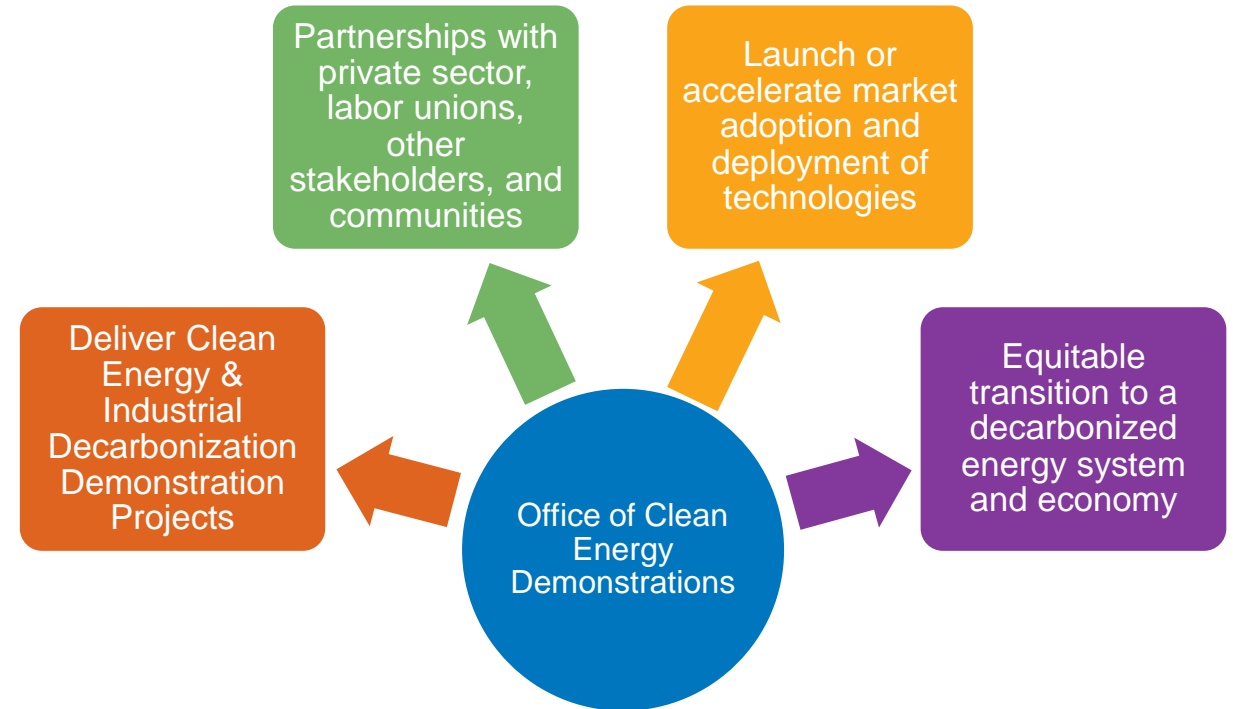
Office of Clean Energy Demonstrations

Deliver Clean Energy & Industrial Decarbonization Demonstration Projects

Partnerships with private sector, labor unions, other stakeholders, and communities

Launch or accelerate market adoption and deployment of technologies

Equitable transition to a decarbonized energy system and economy